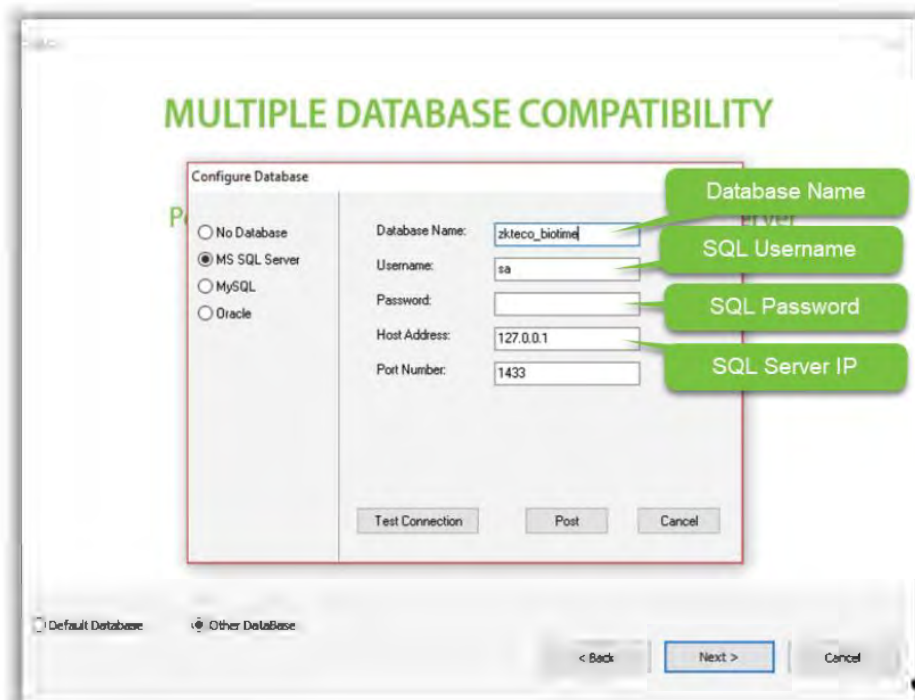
MULTIPLE DATABASE COMPATIBILITY

Configure Database

P

No Database
MS SQL Server
MySQL
Oracle

Database Name: zkteco_biotime
Username: sa
Password:
Host Address: 127.0.0.1
Port Number: 1433

Database Name
SQL Username
SQL Password
SQL Server IP

Test Connection
Post
Cancel

Default Database
Other DataBase

< Back
Next >
Cancel